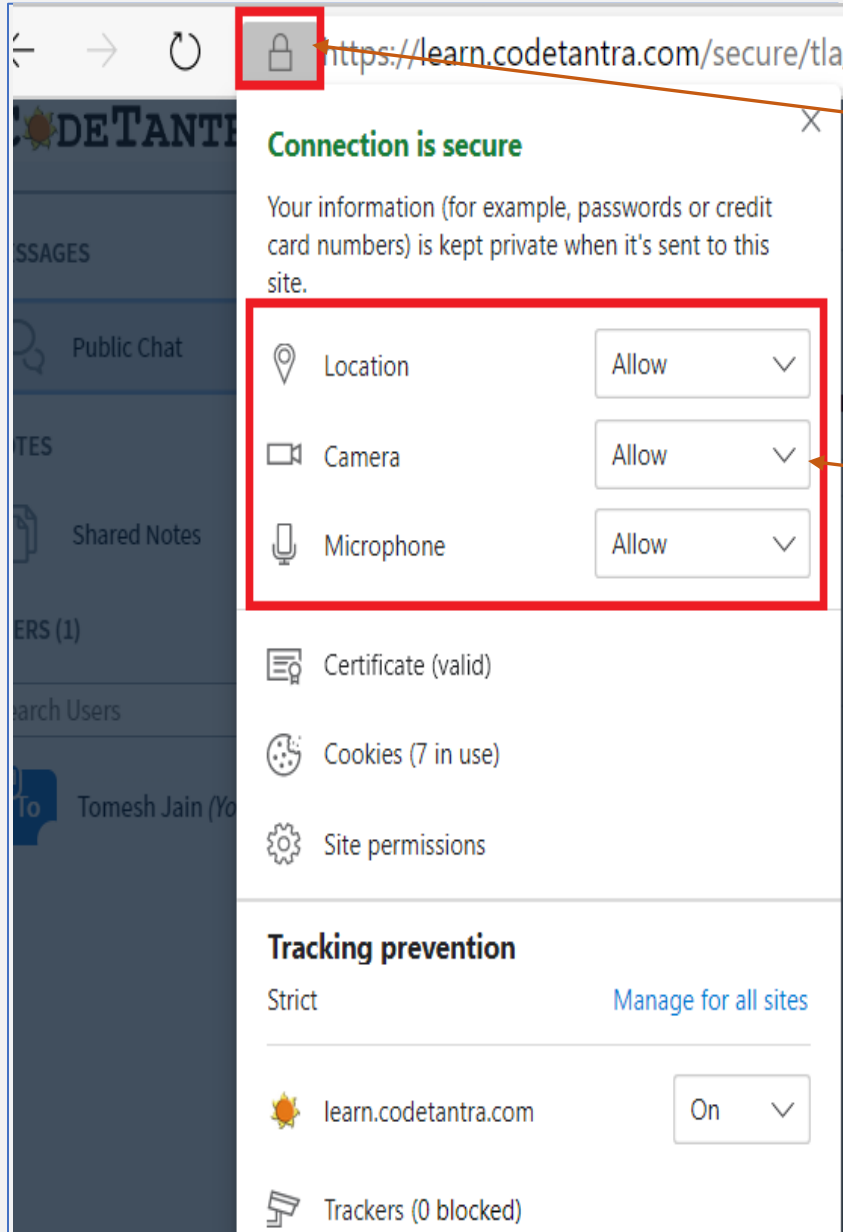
https://learn.codetantra.com/secure/tla

CODETANT

SSAGES

Public Chat

TES

Shared Notes

ERS (1)

earch Users

To

Tomesh Jain (Yo

Connection is secure

Your information (for example, passwords or credit card numbers) is kept private when it's sent to this site.

Location Allow

Camera Allow

Microphone Allow

Certificate (valid)

Cookies (7 in use)

Site permissions

Tracking prevention

Strict

Manage for all sites

learn.codetantra.com On

Trackers (0 blocked)